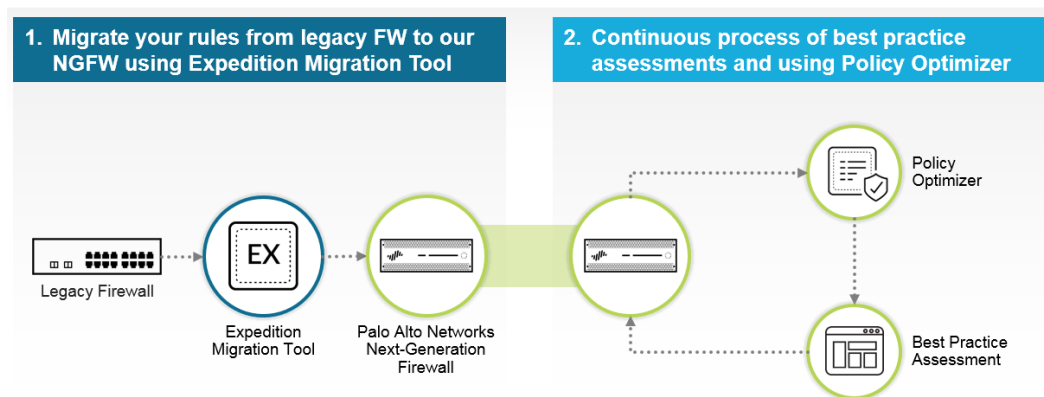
1. Migrate your rules from legacy FW to our NGFW using Expedition Migration Tool

2. Continuous process of best practice assessments and using Policy Optimizer

Legacy Firewall

EX

Expedition Migration Tool

Palo Alto Networks Next-Generation Firewall

Policy Optimizer

Best Practice Assessment